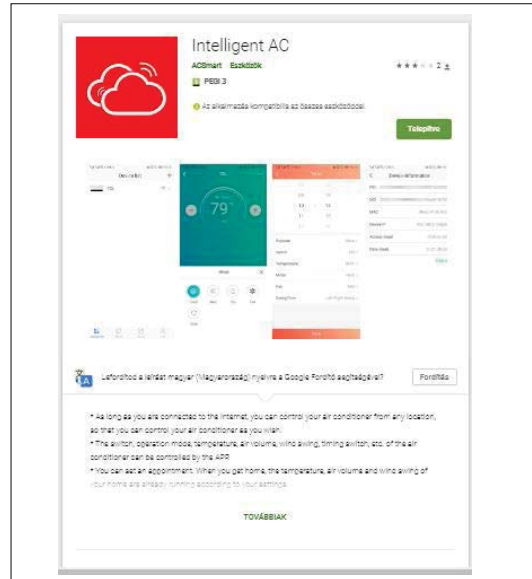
Intelligent AC
ACSmart Eszközök
PEGI 3
★★★ 2
Az alkalmazás kompatibilis az összes eszközöddel.
Telepítve

Device list
79°
Device information

Leforditod a leírást magyar (Magyarország) nyelvre a Google Fordító segítségével?
Fordítás

* As long as you are connected to the internet, you can control your air conditioner from any location, so that you can control your air conditioner as you wish.
* The switch, operation mode, temperature, air volume, wind swing, timing switch, etc. of the air conditioner can be controlled by the APP.
* You can set an appointment. When you get home, the temperature, air volume and wind swing of your home are already running according to your settings.

TOVÁBBIAK